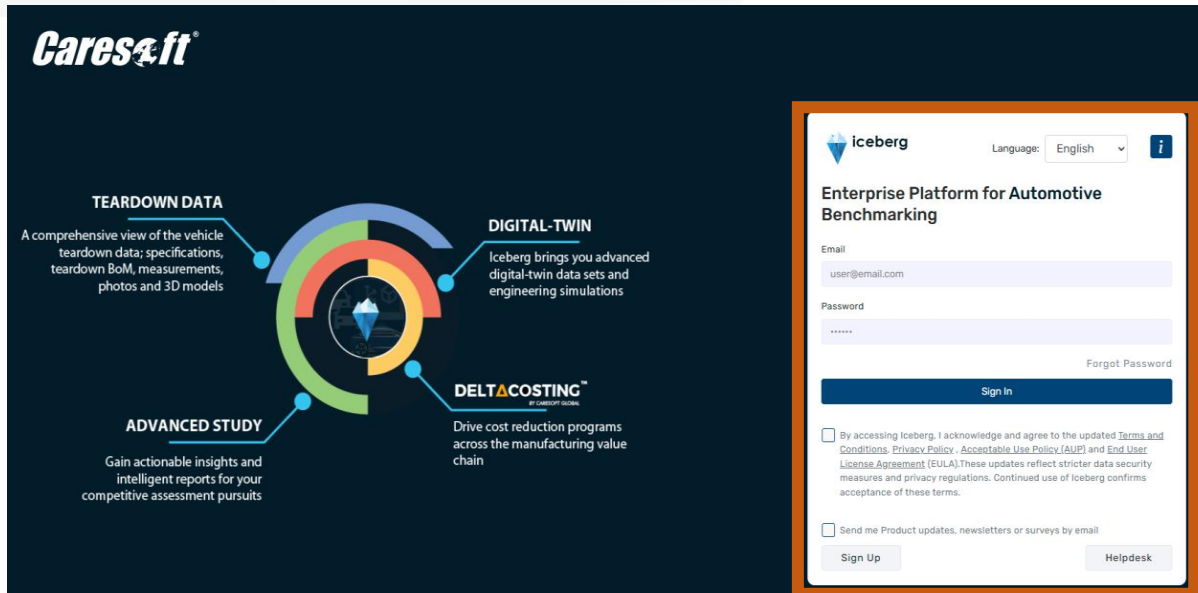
Caresoft®

TEARDOWN DATA

A comprehensive view of the vehicle teardown data; specifications, teardown BoM, measurements, photos and 3D models

DIGITAL-TWIN

Iceberg brings you advanced digital-twin data sets and engineering simulations

ADVANCED STUDY

Gain actionable insights and intelligent reports for your competitive assessment pursuits

DELTACOSTING™
BY CARESOFT GLOBAL

Drive cost reduction programs across the manufacturing value chain

iceberg

Language: English

i

Enterprise Platform for Automotive Benchmarking

Email

user@email.com

Password

••••••

Forgot Password

Sign In

By accessing Iceberg, I acknowledge and agree to the updated Terms and Conditions, Privacy Policy , Acceptable Use Policy (AUP) and End User License Agreement (EULA).These updates reflect stricter data security measures and privacy regulations. Continued use of Iceberg confirms acceptance of these terms.

Send me Product updates, newsletters or surveys by email

Sign Up

Helpdesk